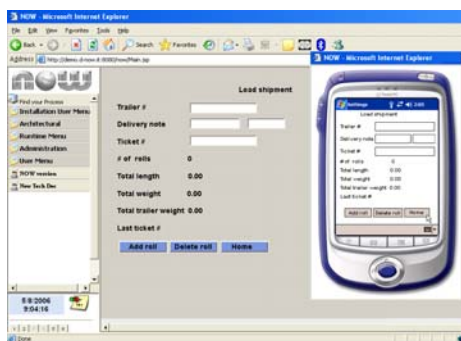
NOW - Microsoft Internet Explorer

File Edit View Favorites Tools Help

Back Search Favorites

Address http://demo.d-now.it:8080/now/Main.jsp

NOW

Find your Process
Installation User Menu
Architectural
Runtime Menu
Administration
User Menu
NOW version
New Tech Doc

5/8/2006
9:04:16

Load shipment

Trailer #

Delivery note

Ticket #

# of rolls 0

Total length 0.00

Total weight 0.00

Total trailer weight 0.00

Last ticket #

Add roll Delete roll Home

NOW - Microsoft Internet Explorer

Settings 2:45

Load shipment

Trailer #

Delivery note

Ticket #

# of rolls 0

Total length 0.00

Total weight 0.00

Total trailer weight 0.00

Last ticket #

Add roll Delete roll Home

Done